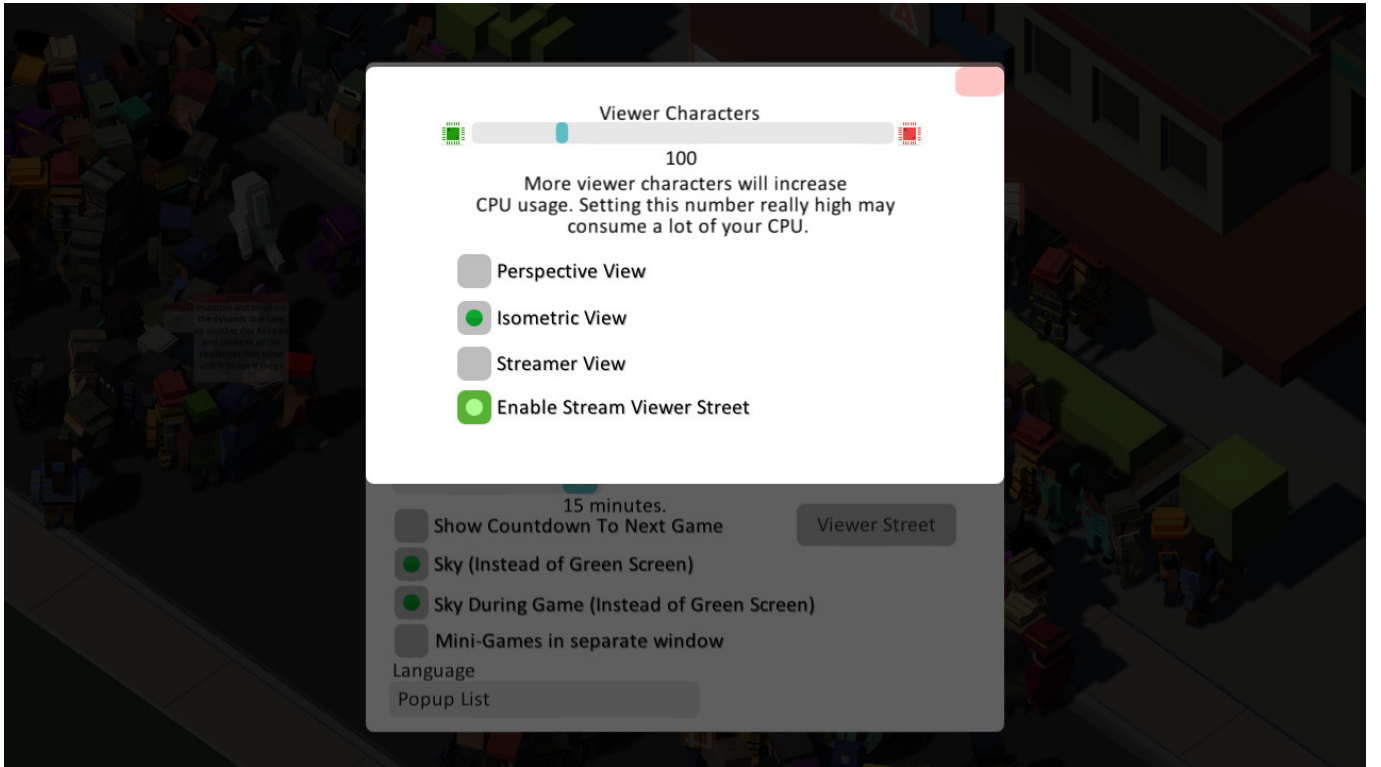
Viewer Characters

100

More viewer characters will increase CPU usage. Setting this number really high may consume a lot of your CPU.

Perspective View

Isometric View

Streamer View

Enable Stream Viewer Street

15 minutes.

Show Countdown To Next Game

Viewer Street

Sky (Instead of Green Screen)

Sky During Game (Instead of Green Screen)

Mini-Games in separate window

Language

Popup List